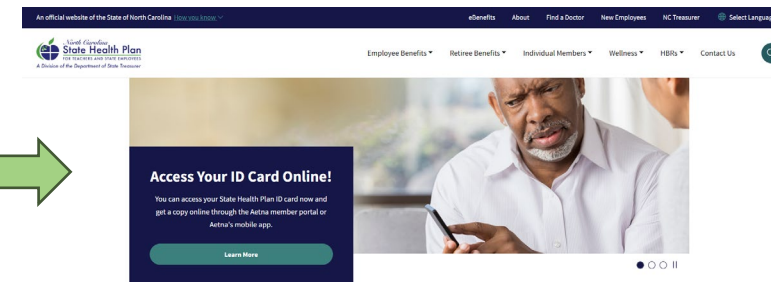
An official website of the State of North Carolina How you know

eBenefits About Find a Doctor New Employees NC Treasurer Select Language

North Carolina State Health Plan FOR TEACHERS AND STATE EMPLOYEES A Division of the Department of State Treasurer

Employee Benefits Retiree Benefits Individual Members Wellness HBRs Contact Us

Access Your ID Card Online!

You can access your State Health Plan ID card now and get a copy online through the Aetna member portal or Aetna's mobile app.

Learn More